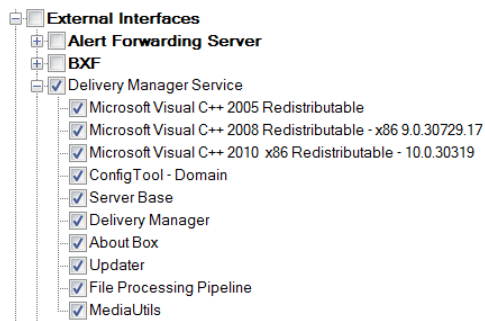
External Interfaces
Alert Forwarding Server
BXF
Delivery Manager Service
Microsoft Visual C++ 2005 Redistributable
Microsoft Visual C++ 2008 Redistributable - x86 9.0.30729.17
Microsoft Visual C++ 2010  x86 Redistributable - 10.0.30319
ConfigTool - Domain
Server Base
Delivery Manager
About Box
Updater
File Processing Pipeline
MediaUtils